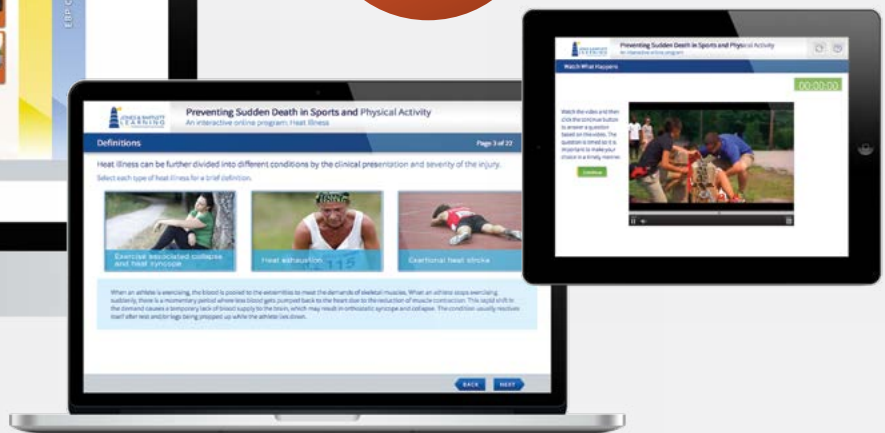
JONES & BARTLETT LEARNING

Preventing Sudden Death in Sports and Physical Activity

An interactive online program: Heat Illness

Definitions

Page 3 of 22

Heat illness can be further divided into different conditions by the clinical presentation and severity of the injury.

Select each type of heat illness for a brief definition.

Exercise associated collapse and heat syncope

Heat exhaustion

Exertional heat stroke

When an athlete is exercising, the blood is pooled to the extremities to meet the demands of skeletal muscles. When an athlete stops exercising suddenly, there is a momentary period where less blood gets pumped back to the heart due to the reduction of muscle contraction. This rapid shift in the demand causes a temporary lack of blood supply to the brain, which may result in orthostatic syncope and collapse. The condition usually resolves itself after rest and/or legs being propped up while the athlete lies down.

BACK

NEXT

Preventing Sudden Death in Sports and Physical Activity

An interactive online program

Watch What Happens

00:00:00

Watch the video and then click the continue button to answer a question based on the video. The question is timed so it is important to make your choice in a timely manner.

Continue